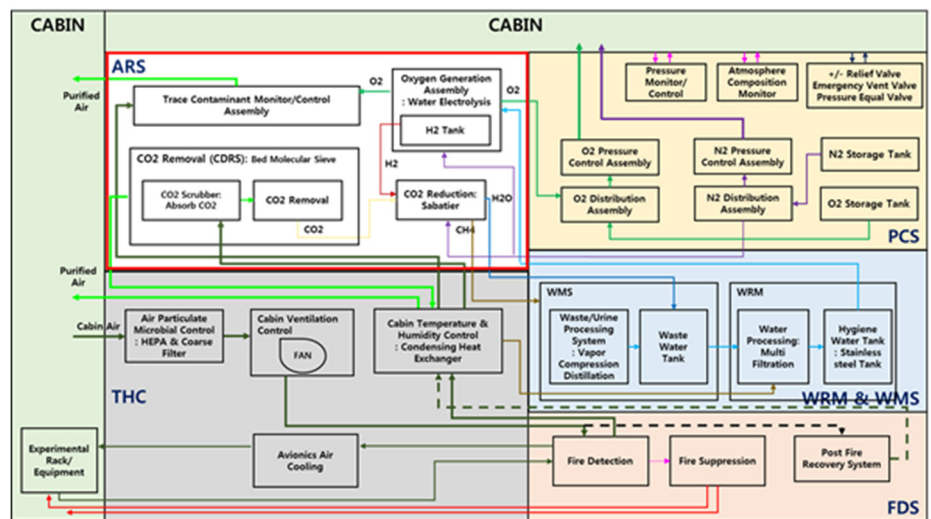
CABIN

CABIN

ARS

Purified Air

Trace Contaminant Monitor/Control Assembly

O2

Oxygen Generation Assembly : Water Electrolysis

O2

H2 Tank

CO2 Removal (CDRS): Bed Molecular Sieve

H2

CO2 Scrubber: Absorb CO2

CO2 Removal

CO2 Reduction: Sabatier

H2O

CO2

CH4

Pressure Monitor/ Control

Atmosphere Composition Monitor

+/- Relief Valve Emergency Vent Valve Pressure Equal Valve

O2 Pressure Control Assembly

N2 Pressure Control Assembly

N2 Storage Tank

O2 Distribution Assembly

N2 Distribution Assembly

O2 Storage Tank

PCS

Purified Air

Cabin Air

Air Particulate Microbial Control : HEPA & Coarse Filter

Cabin Ventilation Control

FAN

Cabin Temperature & Humidity Control : Condensing Heat Exchanger

WMS

Waste/Urine Processing System : Vapor Compression Distillation

Waste Water Tank

WRM

Water Processing: Multi Filtration

Hygiene Water Tank : Stainless steel Tank

THC

WRM & WMS

Experimental Rack/ Equipment

Avionics Air Cooling

Fire Detection

Fire Suppression

Post Fire Recovery System

FDS